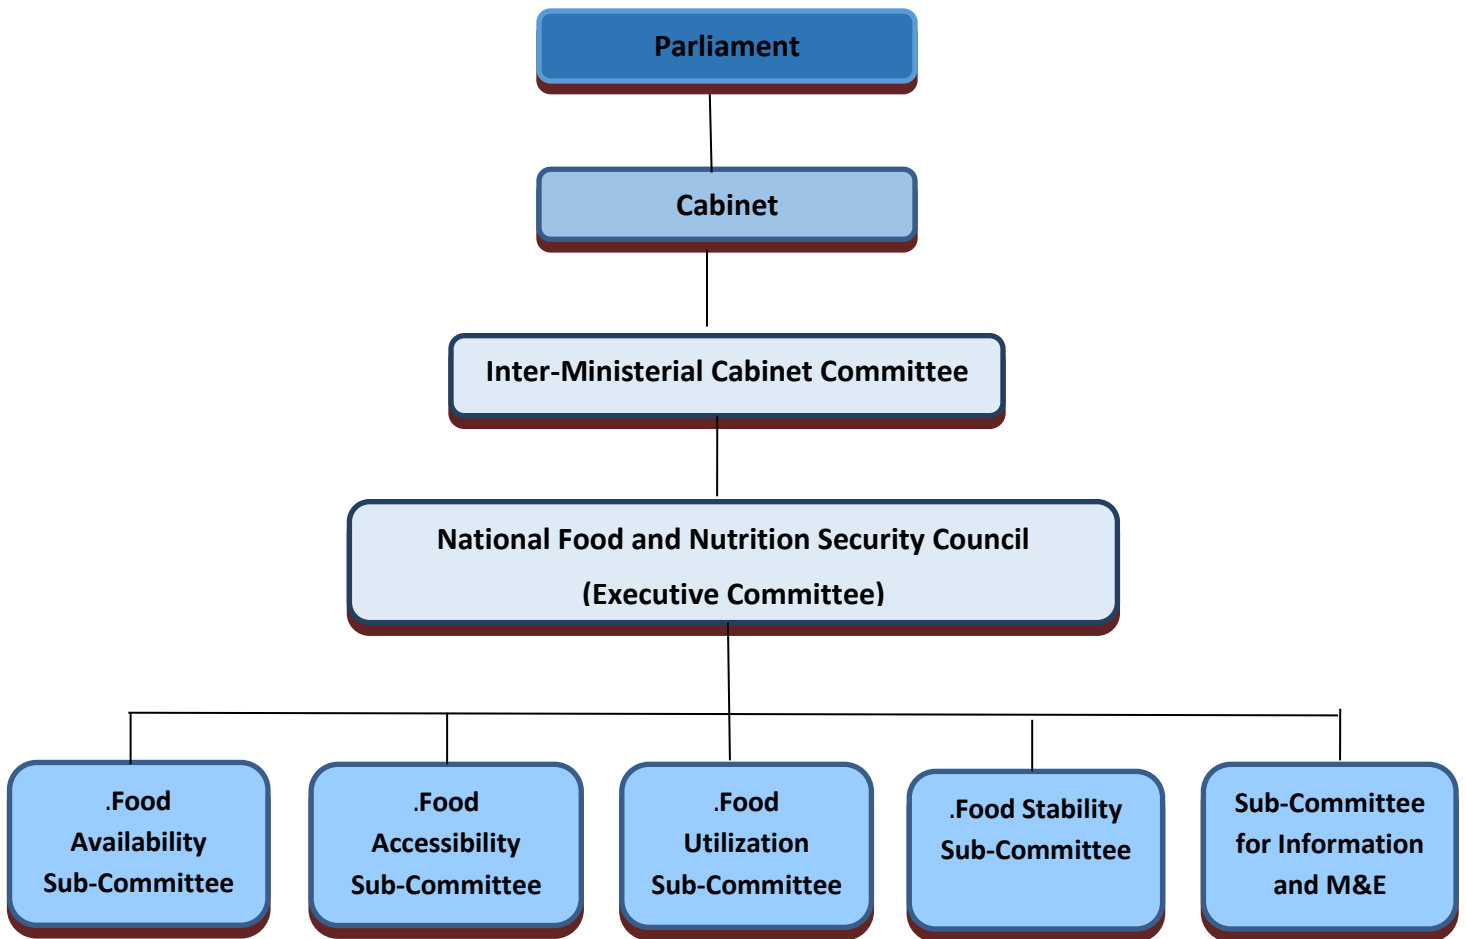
Parliament

Cabinet

Inter-Ministerial Cabinet Committee

National Food and Nutrition Security Council
(Executive Committee)

.Food Availability Sub-Committee

.Food Accessibility Sub-Committee

.Food Utilization Sub-Committee

.Food Stability Sub-Committee

Sub-Committee for Information and M&E